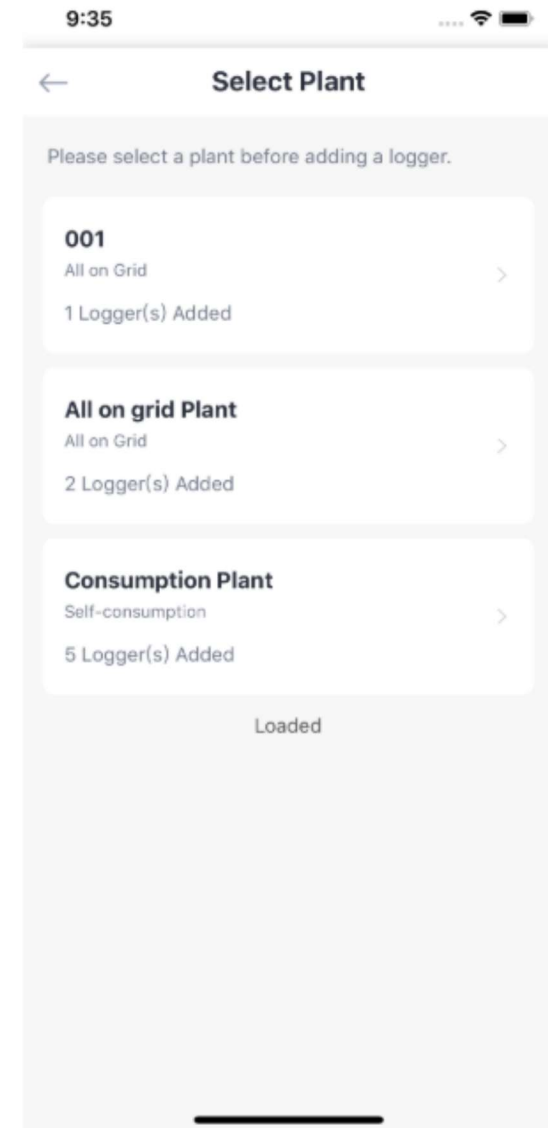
9:35

Select Plant

Please select a plant before adding a logger.

001
All on Grid
1 Logger(s) Added

All on grid Plant
All on Grid
2 Logger(s) Added

Consumption Plant
Self-consumption
5 Logger(s) Added

Loaded